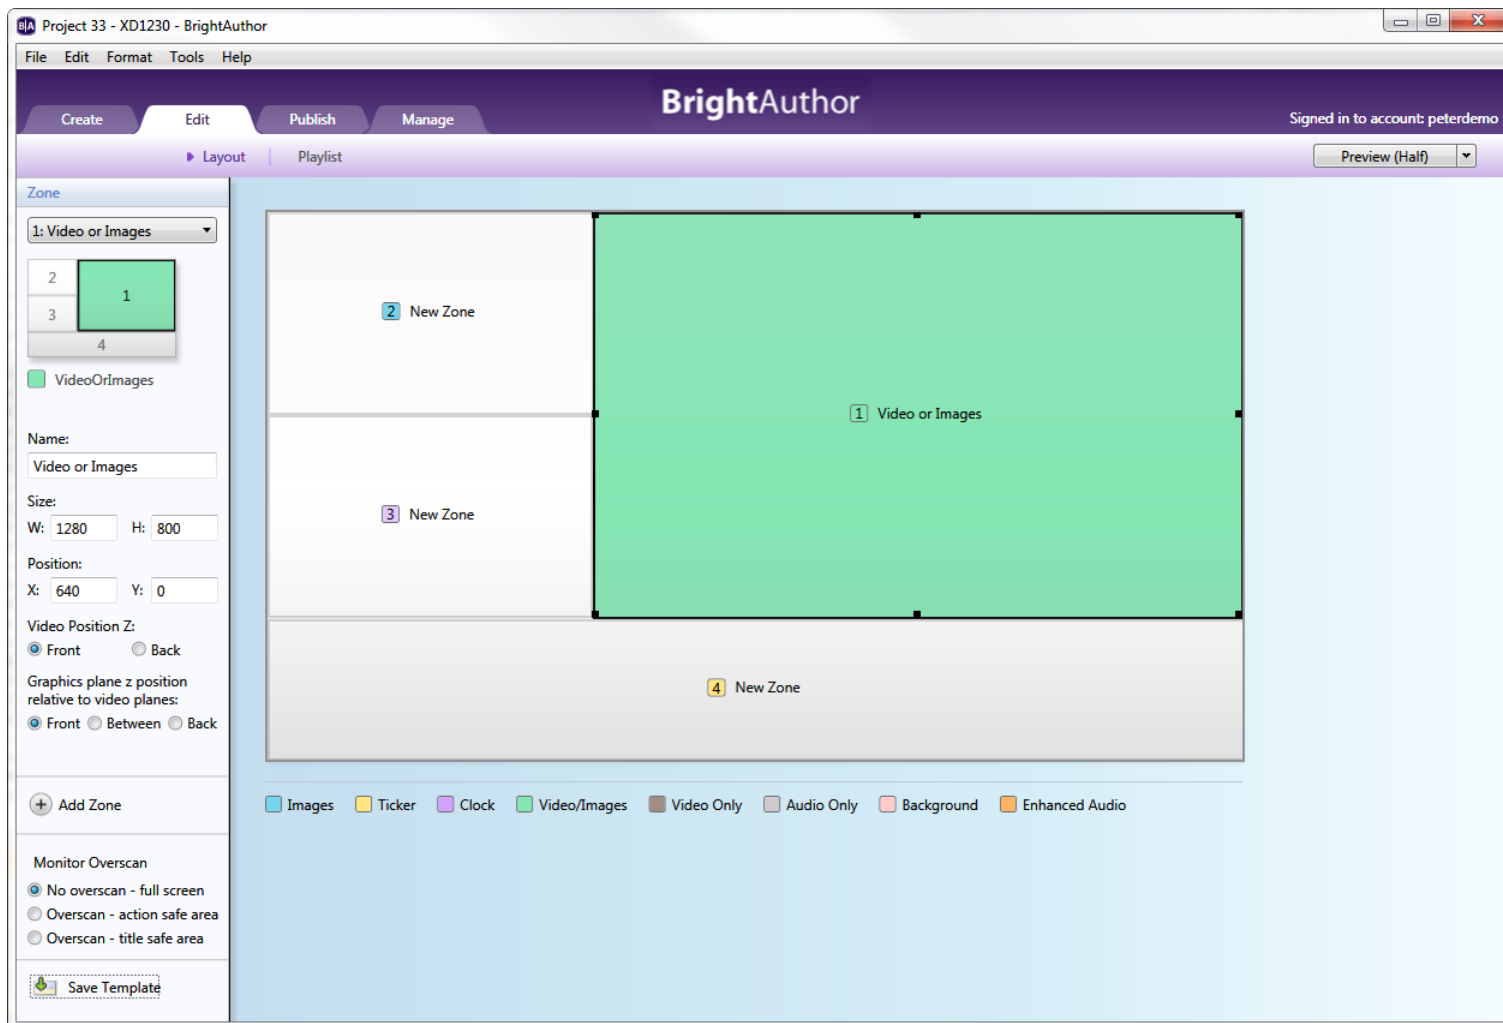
Project 33 - XD1230 - BrightAuthor

File Edit Format Tools Help

Create Edit Publish Manage

BrightAuthor

Signed in to account: peterdemo

Layout | Playlist

Preview (Half)

Zone

1: Video or Images

2
1
3
4

VideoOrImages

Name:
Video or Images

Size:
W: 1280 H: 800

Position:
X: 640 Y: 0

Video Position Z:
Front Back

Graphics plane z position relative to video planes:
Front Between Back

Add Zone

Monitor Overscan
No overscan - full screen
Overscan - action safe area
Overscan - title safe area

Save Template

2 New Zone

1 Video or Images

3 New Zone

4 New Zone

Images Ticker Clock Video/Images Video Only Audio Only Background Enhanced Audio